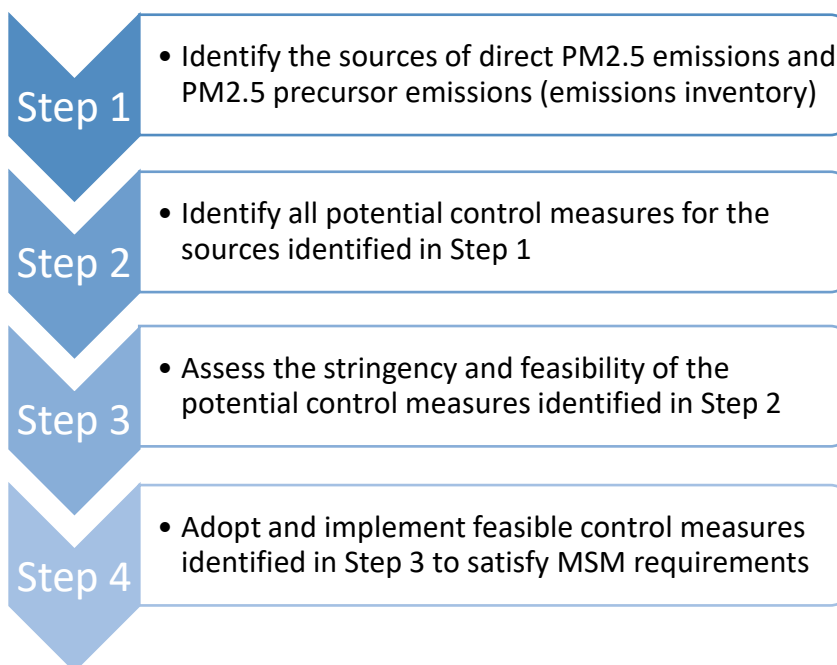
Step 1

• Identify the sources of direct PM2.5 emissions and PM2.5 precursor emissions (emissions inventory)

Step 2

• Identify all potential control measures for the sources identified in Step 1

Step 3

• Assess the stringency and feasibility of the potential control measures identified in Step 2

Step 4

• Adopt and implement feasible control measures identified in Step 3 to satisfy MSM requirements